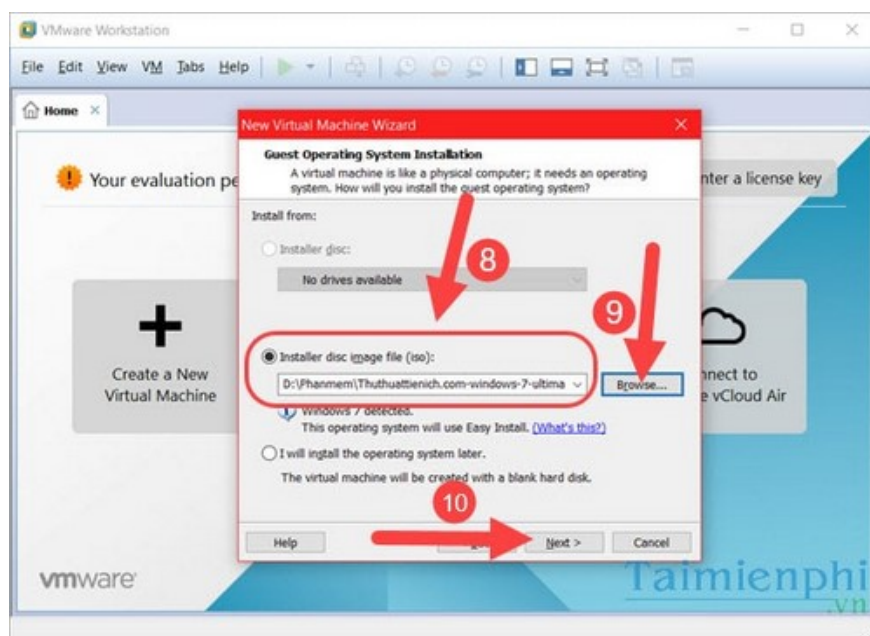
VMware Workstation

File Edit View VM Tabs Help

Home ×

Your evaluation pe

nter a license key

Create a New Virtual Machine

nnect to e vCloud Air

vmware

New Virtual Machine Wizard

Guest Operating System Installation
A virtual machine is like a physical computer; it needs an operating system. How will you install the guest operating system?

Install from:

Installer disc:

No drives available

Installer disc image file (iso):

D:\Phanmem\Thuthuattienich.com-windows-7-ultima

Browse...

Windows 7 detected.
This operating system will use Easy Install. (What's this?)

I will install the operating system later.

The virtual machine will be created with a blank hard disk.

Help

Next >

Cancel

8

9

10

Taimienphi .vn